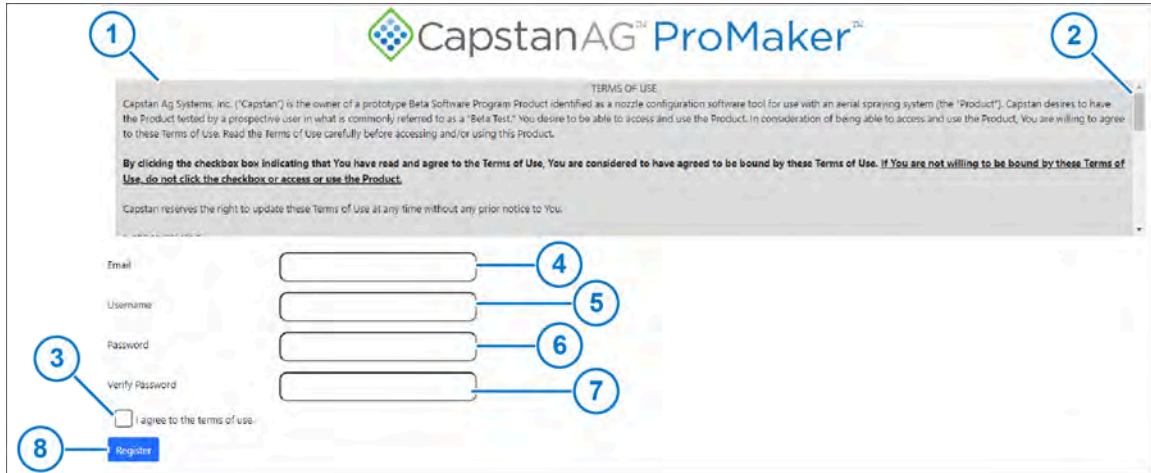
CapstanAG™ ProMaker™

1

2

TERMS OF USE

Capstan Ag Systems, Inc. ("Capstan") is the owner of a prototype Beta Software Program Product identified as a nozzle configuration software tool for use with an aerial spraying system (the "Product"). Capstan desires to have the Product tested by a prospective user in what is commonly referred to as a "Beta Test." You desire to be able to access and use the Product. In consideration of being able to access and use the Product, You are willing to agree to these Terms of Use. Read the Terms of Use carefully before accessing and/or using this Product.

**By clicking the checkbox box indicating that You have read and agree to the Terms of Use, You are considered to have agreed to be bound by these Terms of Use. If You are not willing to be bound by these Terms of Use, do not click the checkbox or access or use the Product.**

Capstan reserves the right to update these Terms of Use at any time without any prior notice to You.

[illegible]

Email

4

Username

5

Password

6

3

Verify Password

7

I agree to the terms of use.

8

Register